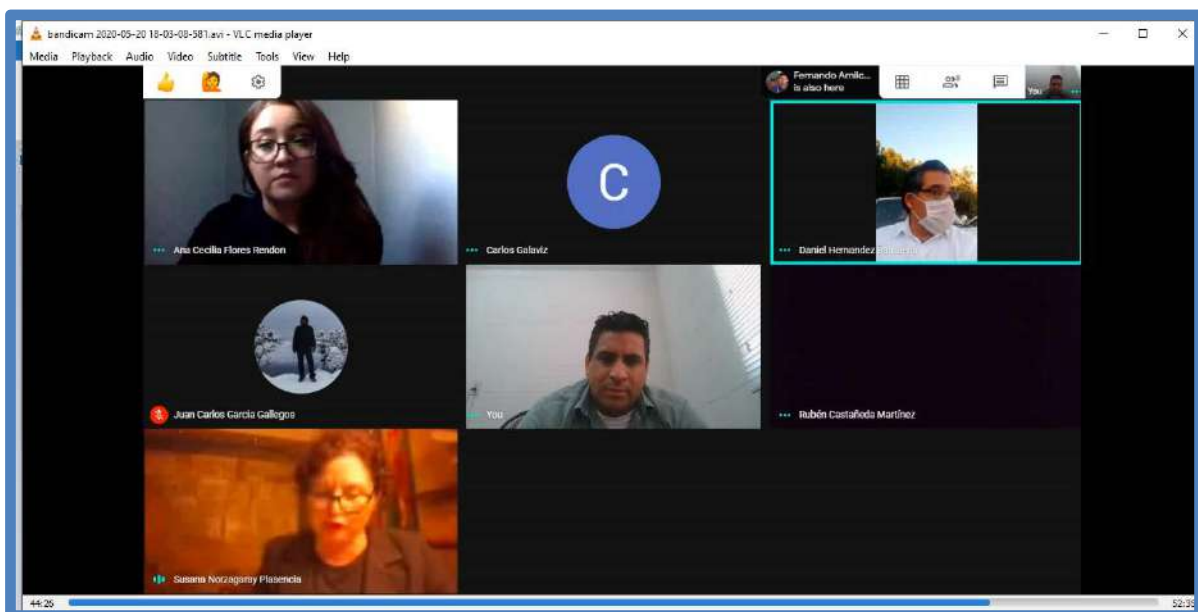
bandicam 2020-05-20 18-03-08-581.avi - VLC media player

Media Playback Audio Video Subtitle Tools View Help

Fernando Amilc... is also here

You

Ana Cecilia Flores Rendon

C

Carlos Galaviz

Daniel Hernandez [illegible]

Juan Carlos Garcia Gallegos

You

Rubén Castañeda Martínez

Susana Norzagaray Plasencia

44:26

52:3